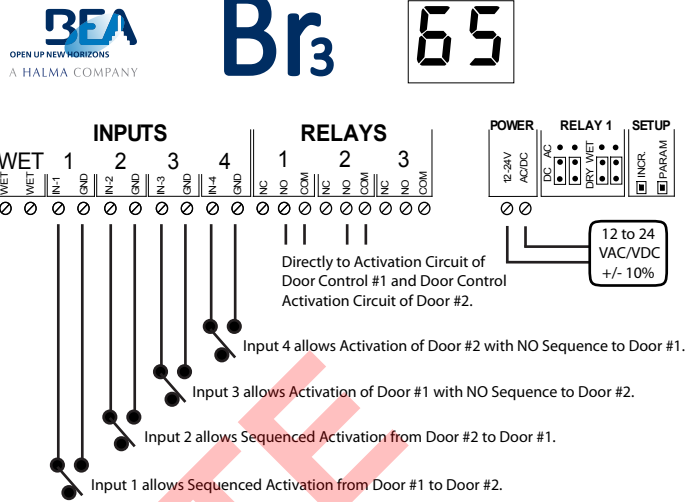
BEA
OPEN UP NEW HORIZONS
A HALMA COMPANY

$Br_3$

65

INPUTS

WET 1 2 3 4

WET WET IN-1 GND IN-2 GND IN-3 GND IN-4 GND

RELAYS

1 2 3

NC NO COM NC NO COM NC NO COM

POWER

12-24V AC/DC

RELAY 1

AC DC DRY WET

SETUP

INCR. PARAM

12 to 24 VAC/VDC +/- 10%

Directly to Activation Circuit of Door Control #1 and Door Control Activation Circuit of Door #2.

Input 4 allows Activation of Door #2 with NO Sequence to Door #1.

Input 3 allows Activation of Door #1 with NO Sequence to Door #2.

Input 2 allows Sequenced Activation from Door #2 to Door #1.

Input 1 allows Sequenced Activation from Door #1 to Door #2.